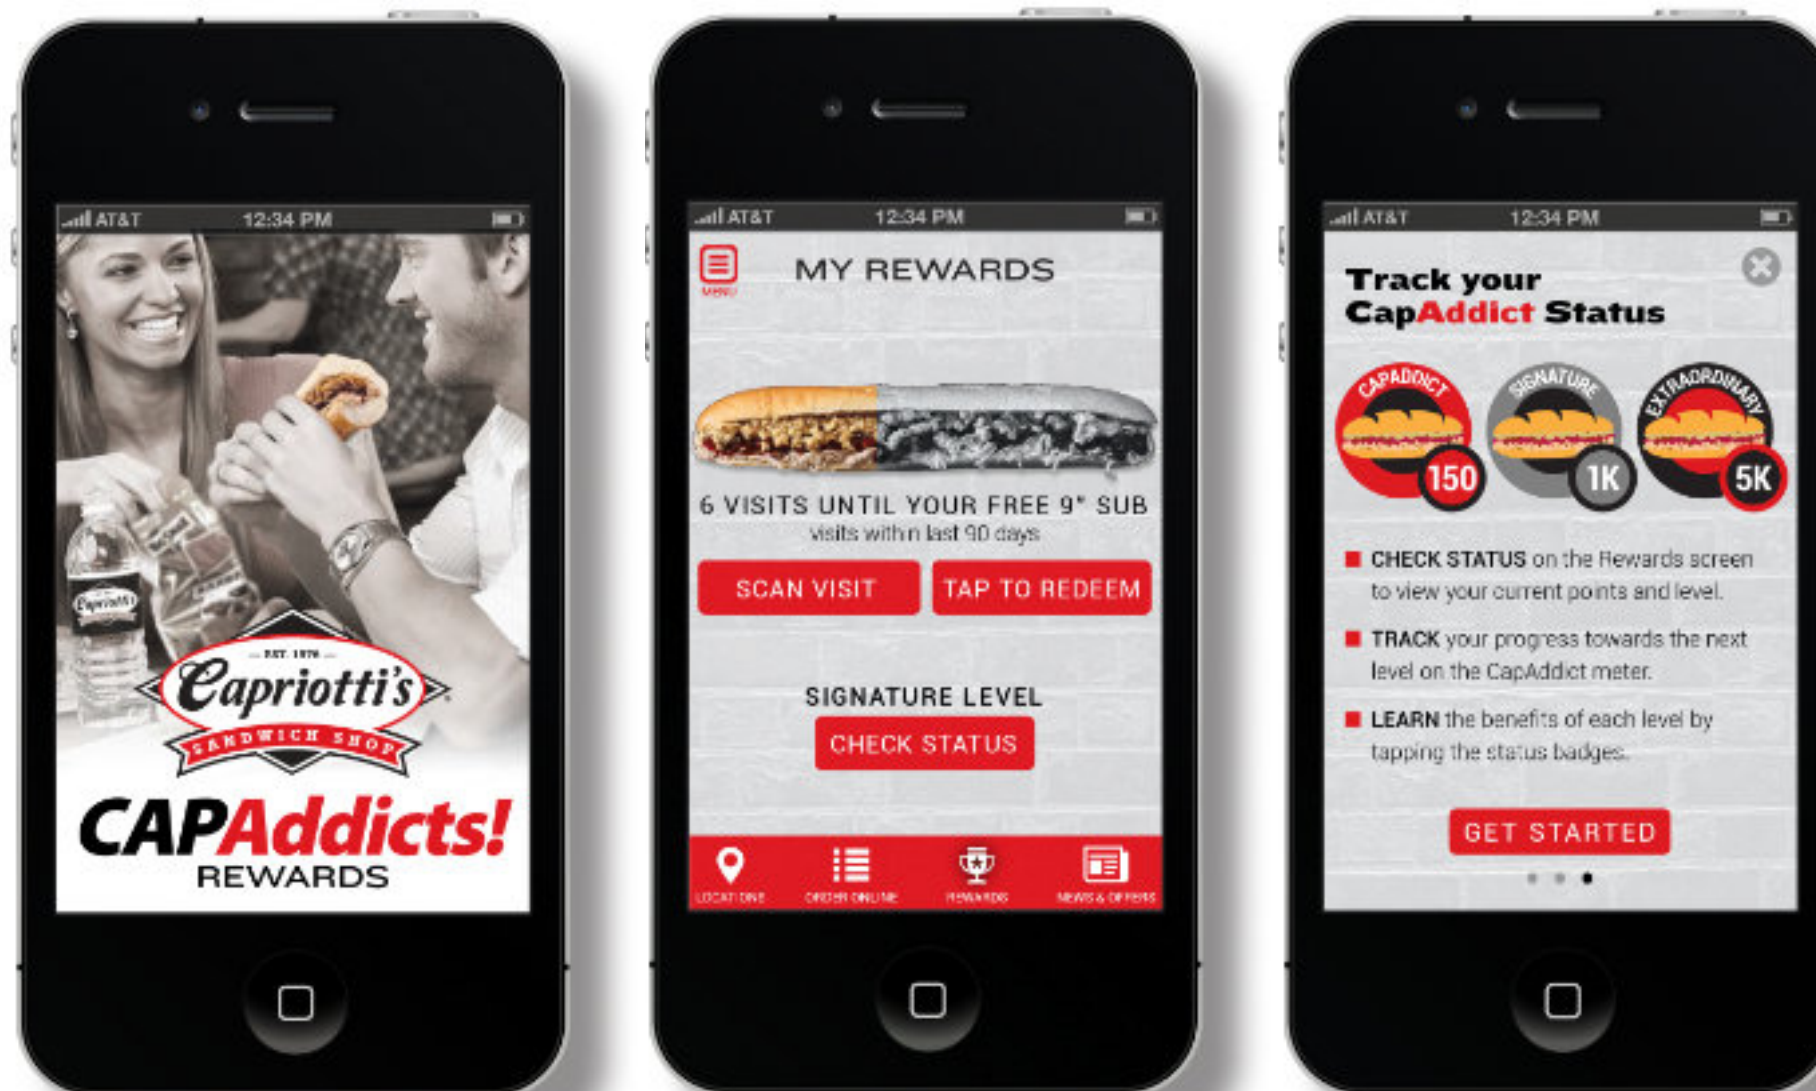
AT&T 12:34 PM

Capriotti's

EST. 1976

Capriotti's

SANDWICH SHOP

CAPAddicts!

REWARDS

AT&T 12:34 PM

MENU

MY REWARDS

6 VISITS UNTIL YOUR FREE 9" SUB

visits within last 90 days

SCAN VISIT

TAP TO REDEEM

SIGNATURE LEVEL

CHECK STATUS

LOCATIONS

ORDER ONLINE

REWARDS

NEWS & OFFERS

AT&T 12:34 PM

Track your CapAddict Status

CAPADDICT 150

SIGNATURE 1K

EXTRAORDINARY 5K

CHECK STATUS on the Rewards screen to view your current points and level.

TRACK your progress towards the next level on the CapAddict meter.

LEARN the benefits of each level by tapping the status badges.

GET STARTED